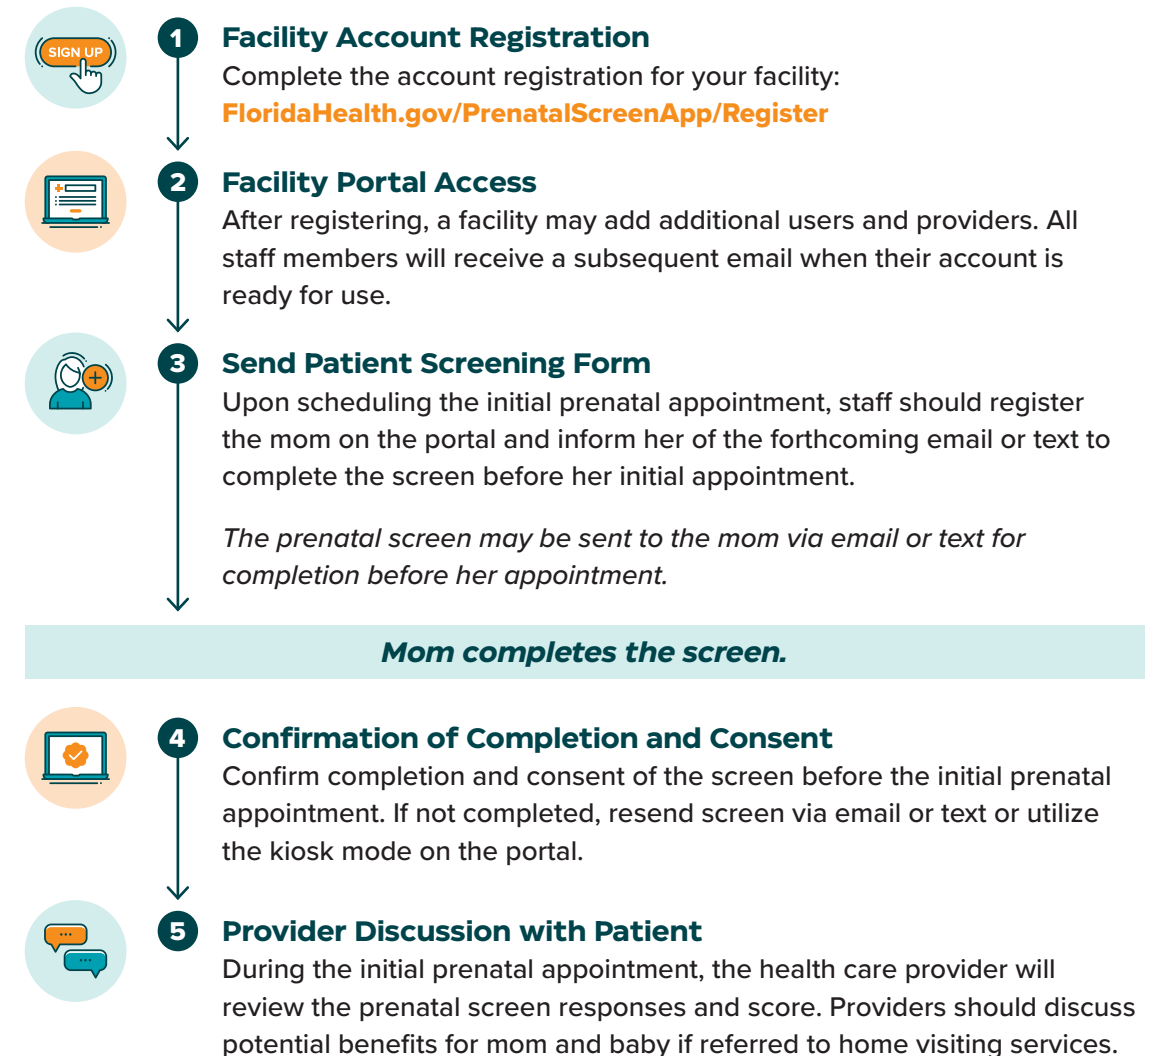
SIGN UP

1 Facility Account Registration
Complete the account registration for your facility: FloridaHealth.gov/PrenatalScreenApp/Register

2 Facility Portal Access
After registering, a facility may add additional users and providers. All staff members will receive a subsequent email when their account is ready for use.

3 Send Patient Screening Form
Upon scheduling the initial prenatal appointment, staff should register the mom on the portal and inform her of the forthcoming email or text to complete the screen before her initial appointment.

The prenatal screen may be sent to the mom via email or text for completion before her appointment.

Mom completes the screen.

4 Confirmation of Completion and Consent
Confirm completion and consent of the screen before the initial prenatal appointment. If not completed, resend screen via email or text or utilize the kiosk mode on the portal.

5 Provider Discussion with Patient
During the initial prenatal appointment, the health care provider will review the prenatal screen responses and score. Providers should discuss potential benefits for mom and baby if referred to home visiting services.